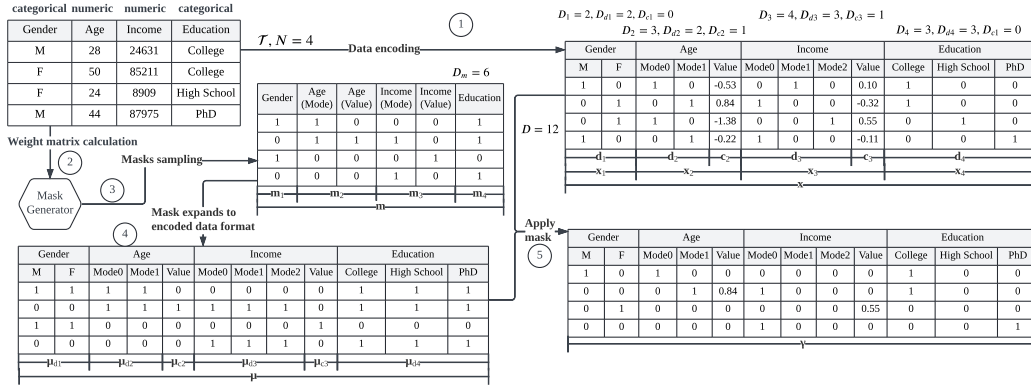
categorical numeric numeric categorical

| Gender | Age | Income | Education |
|---|---|---|---|
| M | 28 | 24631 | College |
| F | 50 | 85211 | College |
| F | 24 | 8909 | High School |
| M | 44 | 87975 | PhD |

$\mathcal{T}, N = 4$

Data encoding

1

Weight matrix calculation

2

Mask Generator

3

Masks sampling

$D_m = 6$

| Gender | Age (Mode) | Age (Value) | Income (Mode) | Income (Value) | Education |
|---|---|---|---|---|---|
| 1 | 1 | 0 | 0 | 0 | 1 |
| 0 | 1 | 1 | 1 | 0 | 1 |
| 1 | 0 | 0 | 0 | 1 | 0 |
| 0 | 0 | 0 | 1 | 0 | 1 |

$m_1$ $m_2$ $m_3$ $m_4$

m

$D_1 = 2, D_{d1} = 2, D_{c1} = 0$
$D_2 = 3, D_{d2} = 2, D_{c2} = 1$
$D_3 = 4, D_{d3} = 3, D_{c3} = 1$
$D_4 = 3, D_{d4} = 3, D_{c1} = 0$

$D = 12$

| Gender | | Age | | | Income | | | | Education | | |
|---|---|---|---|---|---|---|---|---|---|---|---|
| M | F | Mode0 | Mode1 | Value | Mode0 | Mode1 | Mode2 | Value | College | High School | PhD |
| 1 | 0 | 1 | 0 | -0.53 | 0 | 1 | 0 | 0.10 | 1 | 0 | 0 |
| 0 | 1 | 0 | 1 | 0.84 | 1 | 0 | 0 | -0.32 | 1 | 0 | 0 |
| 0 | 1 | 1 | 0 | -1.38 | 0 | 0 | 1 | 0.55 | 0 | 1 | 0 |
| 1 | 0 | 0 | 1 | -0.22 | 1 | 0 | 0 | -0.11 | 0 | 0 | 1 |

$d_1$ $d_2$ $c_2$ $d_3$ $c_3$ $d_4$

$x_1$ $x_2$ $x_3$ $x_4$

x

4

Mask expands to encoded data format

| Gender | | Age | | | Income | | | | Education | | |
|---|---|---|---|---|---|---|---|---|---|---|---|
| M | F | Mode0 | Mode1 | Value | Mode0 | Mode1 | Mode2 | Value | College | High School | PhD |
| 1 | 1 | 1 | 1 | 0 | 0 | 0 | 0 | 0 | 1 | 1 | 1 |
| 0 | 0 | 1 | 1 | 1 | 1 | 1 | 1 | 0 | 1 | 1 | 1 |
| 1 | 1 | 0 | 0 | 0 | 0 | 0 | 0 | 1 | 0 | 0 | 0 |
| 0 | 0 | 0 | 0 | 0 | 1 | 1 | 1 | 0 | 1 | 1 | 1 |

$\mu_{d1}$ $\mu_{d2}$ $\mu_{c2}$ $\mu_{d3}$ $\mu_{c3}$ $\mu_{d4}$

μ

Apply mask

5

| Gender | | Age | | | Income | | | | Education | | |
|---|---|---|---|---|---|---|---|---|---|---|---|
| M | F | Mode0 | Mode1 | Value | Mode0 | Mode1 | Mode2 | Value | College | High School | PhD |
| 1 | 0 | 1 | 0 | 0 | 0 | 0 | 0 | 0 | 1 | 0 | 0 |
| 0 | 0 | 0 | 1 | 0.84 | 1 | 0 | 0 | 0 | 1 | 0 | 0 |
| 0 | 1 | 0 | 0 | 0 | 0 | 0 | 0 | 0.55 | 0 | 0 | 0 |
| 0 | 0 | 0 | 0 | 0 | 1 | 0 | 0 | 0 | 0 | 0 | 1 |

y